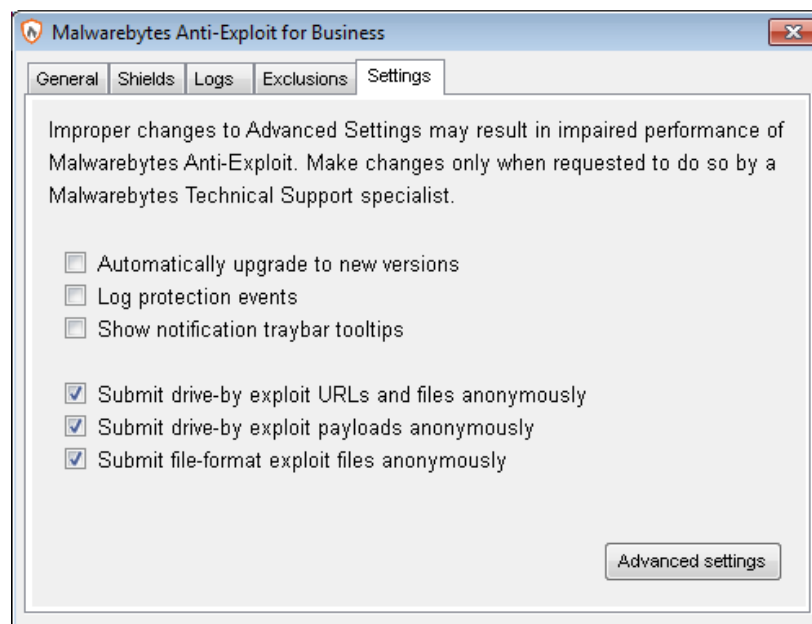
Malwarebytes Anti-Exploit for Business

General | Shields | Logs | Exclusions | Settings

Improper changes to Advanced Settings may result in impaired performance of Malwarebytes Anti-Exploit. Make changes only when requested to do so by a Malwarebytes Technical Support specialist.

☐ Automatically upgrade to new versions
☐ Log protection events
☐ Show notification traybar tooltips

☑ Submit drive-by exploit URLs and files anonymously
☑ Submit drive-by exploit payloads anonymously
☑ Submit file-format exploit files anonymously

Advanced settings